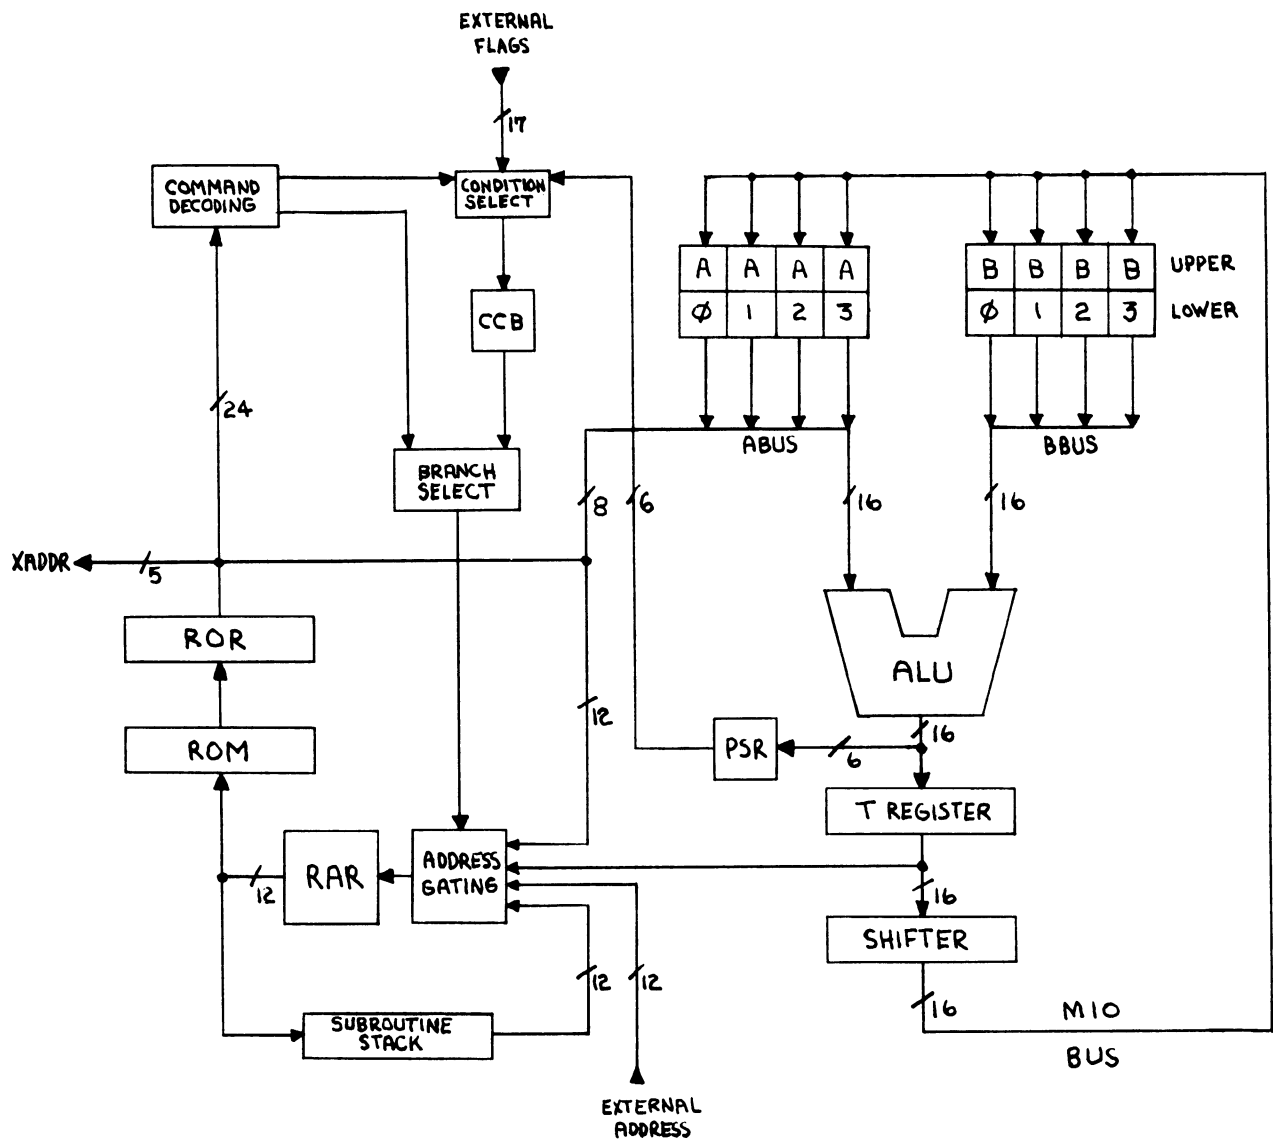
EXTERNAL FLAGS

17

COMMAND DECODING

CONDITION SELECT

CCB

A A A A
Ø 1 2 3

B B B B
Ø 1 2 3

UPPER
LOWER

24

BRANCH SELECT

ABUS

BBUS

8

6

16

16

XADDR

5

ALU

ROR

12

ROM

PSR

6

16

T REGISTER

RAR

ADDRESS GATING

12

16

SHIFTER

12

12

SUBROUTINE STACK

16

MIO

BUS

EXTERNAL ADDRESS